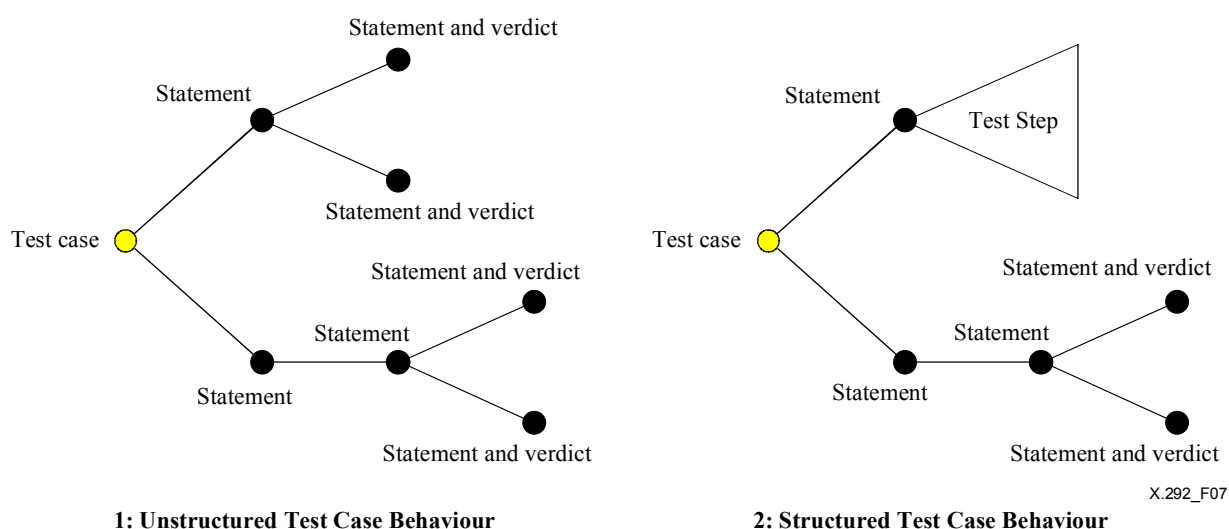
Statement and verdict

Statement

Statement and verdict

Test case

Statement and verdict

Statement

Statement

Statement and verdict

1: Unstructured Test Case Behaviour

Statement

Test Step

Test case

Statement and verdict

Statement

Statement

Statement and verdict

X.292_F07

2: Structured Test Case Behaviour